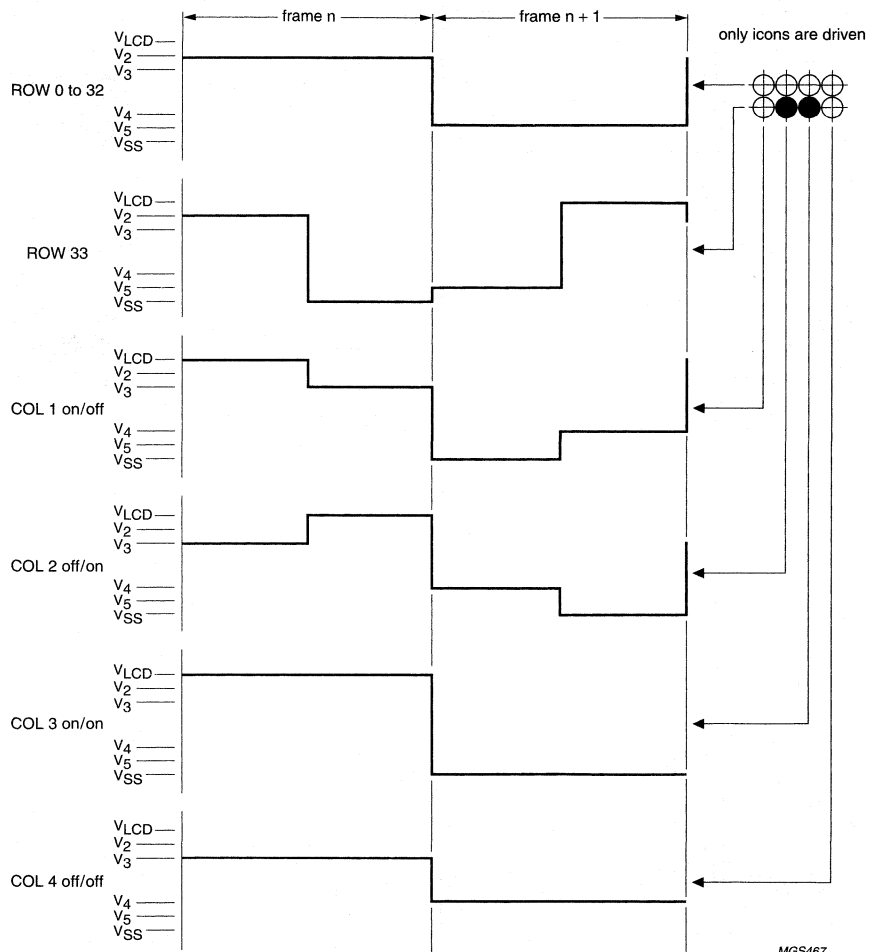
frame n

frame n + 1

only icons are driven

$V_{LCD}$
$V_2$
$V_3$
ROW 0 to 32
$V_4$
$V_5$
$V_{SS}$

$V_{LCD}$
$V_2$
$V_3$
ROW 33
$V_4$
$V_5$
$V_{SS}$

$V_{LCD}$
$V_2$
$V_3$
COL 1 on/off
$V_4$
$V_5$
$V_{SS}$

$V_{LCD}$
$V_2$
$V_3$
COL 2 off/on
$V_4$
$V_5$
$V_{SS}$

$V_{LCD}$
$V_2$
$V_3$
COL 3 on/on
$V_4$
$V_5$
$V_{SS}$

$V_{LCD}$
$V_2$
$V_3$
COL 4 off/off
$V_4$
$V_5$
$V_{SS}$

MGS467